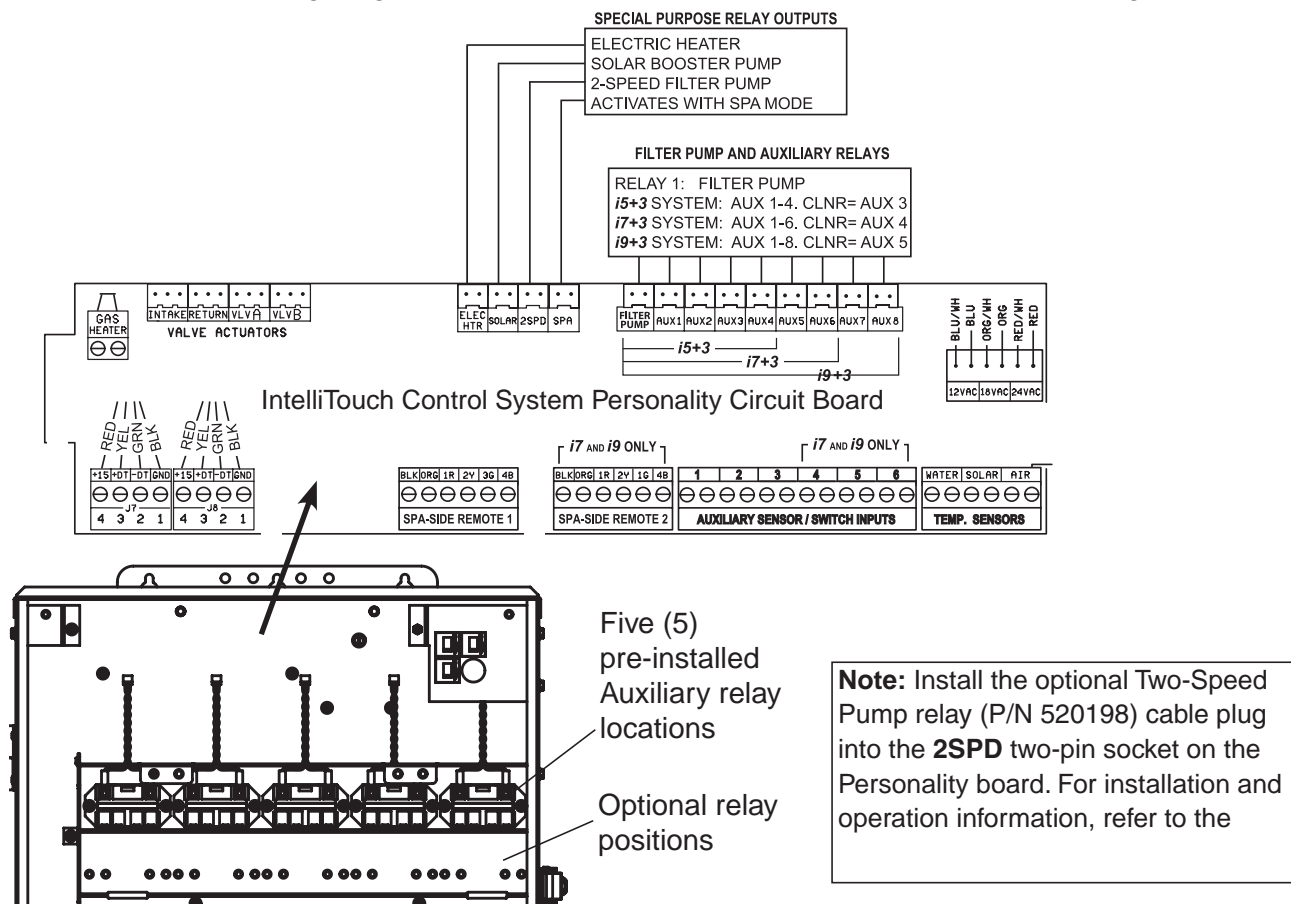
SPECIAL PURPOSE RELAY OUTPUTS
ELECTRIC HEATER
SOLAR BOOSTER PUMP
2-SPEED FILTER PUMP
ACTIVATES WITH SPA MODE

FILTER PUMP AND AUXILIARY RELAYS
RELAY 1: FILTER PUMP
*i5+3* SYSTEM: AUX 1-4. CLNR= AUX 3
*i7+3* SYSTEM: AUX 1-6. CLNR= AUX 4
*i9+3* SYSTEM: AUX 1-8. CLNR= AUX 5

GAS HEATER
INTAKE RETURN VLV A VLV B
VALVE ACTUATORS

ELEC HTR SOLAR 2SPD SPA

FILTER PUMP AUX1 AUX2 AUX3 AUX4 AUX5 AUX6 AUX7 AUX8
*i5+3*
*i7+3*
*i9+3*

BLU/WH BLU ORG/WH ORG RED/WH RED
12VAC 18VAC 24VAC

IntelliTouch Control System Personality Circuit Board

RED YEL GRN BLK
+15 +DT -DT GND
4 3 2 1
J7

RED YEL GRN BLK
+15 +DT -DT GND
4 3 2 1
J8

BLK ORG 1R 2Y 3G 4B
SPA-SIDE REMOTE 1

*i7* AND *i9* ONLY
BLK ORG 1R 2Y 1G 4B
SPA-SIDE REMOTE 2

*i7* AND *i9* ONLY
1 2 3 4 5 6
AUXILIARY SENSOR / SWITCH INPUTS

WATER SOLAR AIR
TEMP. SENSORS

Five (5) pre-installed Auxiliary relay locations

Optional relay positions

**Note:** Install the optional Two-Speed Pump relay (P/N 520198) cable plug into the **2SPD** two-pin socket on the Personality board. For installation and operation information, refer to the